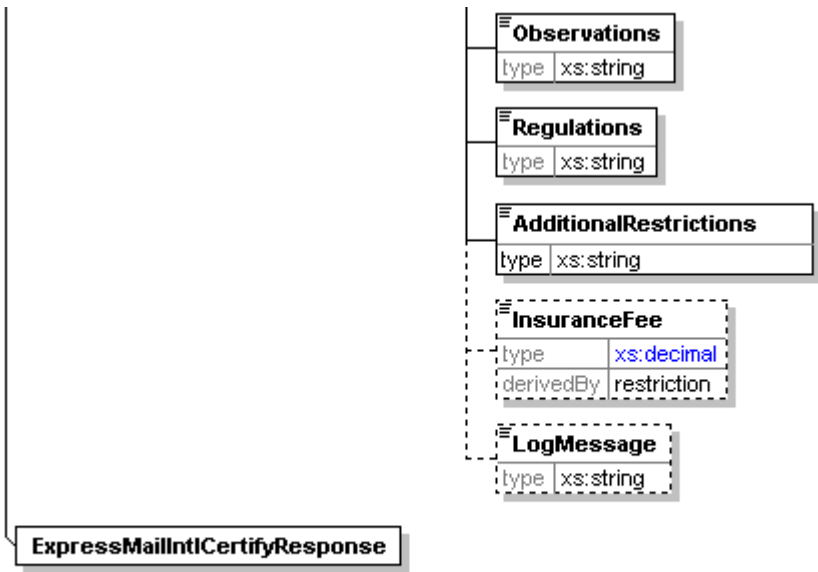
Observations

| type | xs:string |
|---|---|

Regulations

| type | xs:string |
|---|---|

AdditionalRestrictions

| type | xs:string |
|---|---|

InsuranceFee

| type | xs:decimal |
|---|---|
| derivedBy | restriction |

LogMessage

| type | xs:string |
|---|---|

ExpressMailIntlCertifyResponse